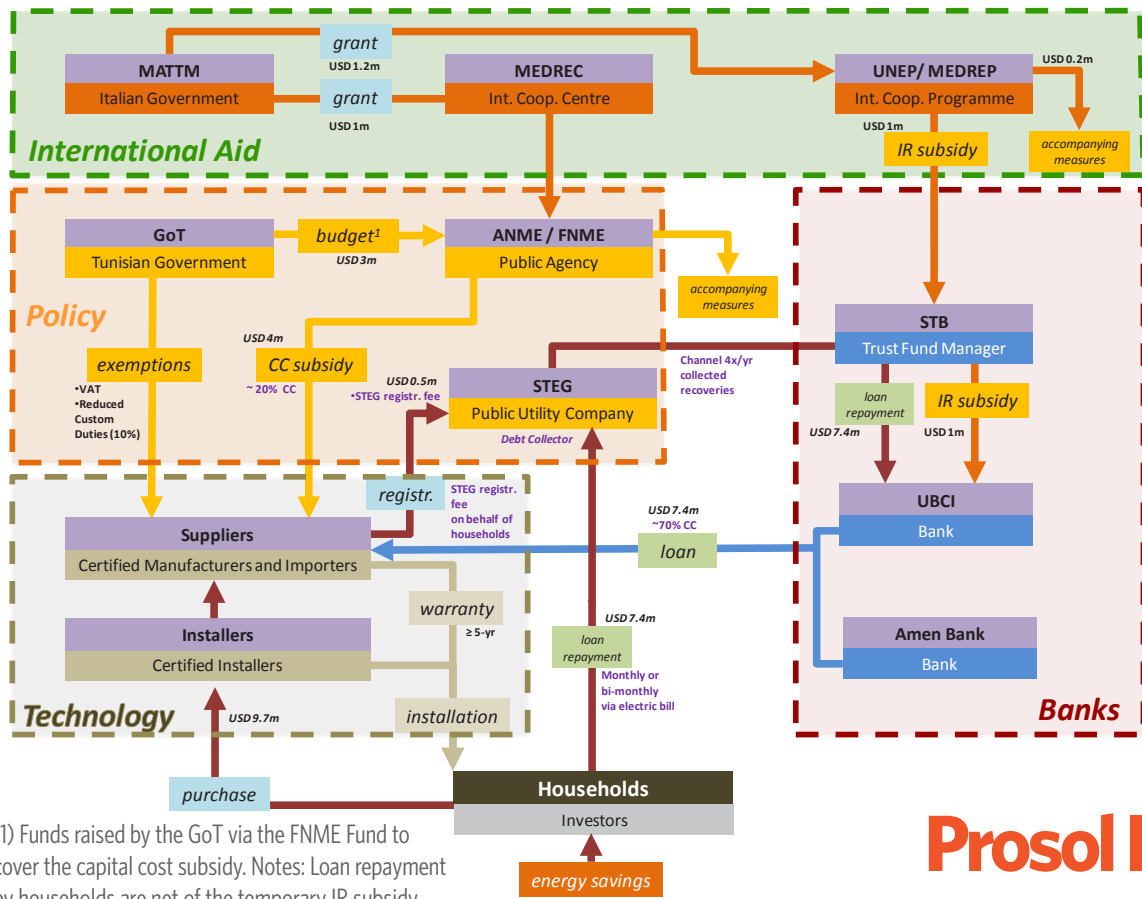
grant
USD 1.2m

MATTM
Italian Government

grant
USD 1m

MEDREC
Int. Coop. Centre

UNEP/ MEDREP
Int. Coop. Programme

USD 0.2m

USD 1m

IR subsidy

accompanying measures

International Aid

GoT
Tunisian Government

budget$^{1}$
USD 3m

ANME / FNME
Public Agency

accompanying measures

Policy

USD 4m

exemptions
•VAT
•Reduced Custom Duties (10%)

CC subsidy
~ 20% CC

USD 0.5m
•STEG registr. fee

STEG
Public Utility Company
Debt Collector

Channel 4x/yr collected recoveries

STB
Trust Fund Manager

loan repayment
USD 7.4m

IR subsidy
USD 1m

UBCI
Bank

registr.

STEG registr. fee on behalf of households

USD 7.4m
~70% CC

loan

Suppliers
Certified Manufacturers and Importers

warranty
≥ 5-yr

Installers
Certified Installers

USD 7.4m

loan repayment

Monthly or bi-monthly via electric bill

Amen Bank
Bank

Technology

USD 9.7m

installation

Banks

purchase

Households
Investors

energy savings

1) Funds raised by the GoT via the FNME Fund to cover the capital cost subsidy. Notes: Loan repayment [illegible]

Prosol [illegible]